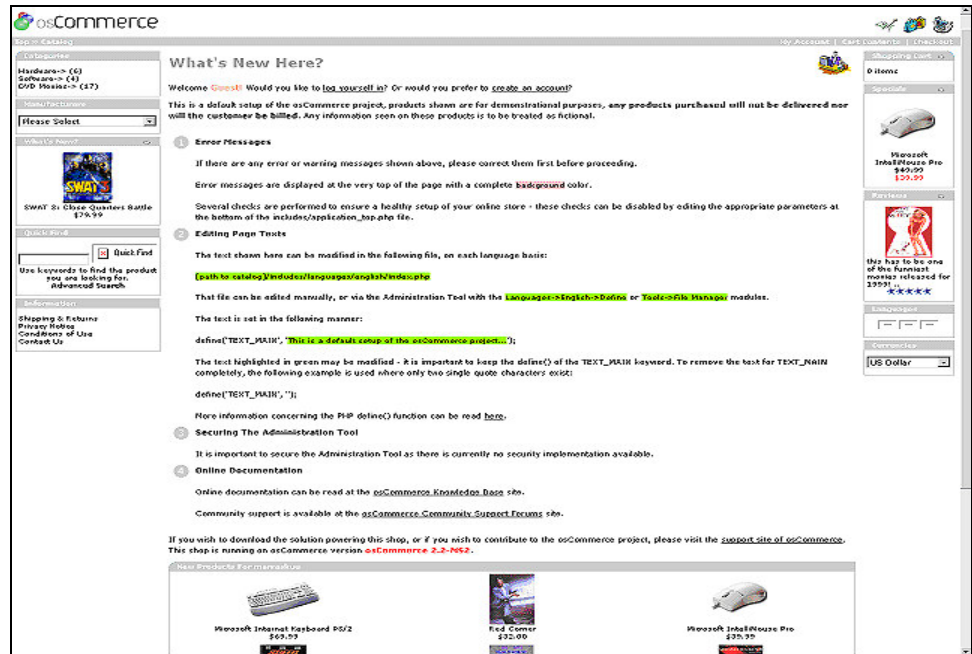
osCommerce

Top » Catalog

My Account | Cart Contents | Checkout

Categories

Hardware-> (6)
Software-> (4)
DVD Movies-> (17)

Manufacturers

Please Select

What's New?

SWAT 3: Close Quarters Battle
$79.99

Quick Find

Quick Find

Use keywords to find the product you are looking for.
Advanced Search

Information

Shipping & Returns
Privacy Notice
Conditions of Use
Contact Us

What's New Here?

Welcome Guest! Would you like to log yourself in? Or would you prefer to create an account?

This is a default setup of the osCommerce project, products shown are for demonstrational purposes, any products purchased will not be delivered nor will the customer be billed. Any information seen on these products is to be treated as fictional.

1 Error Messages

If there are any error or warning messages shown above, please correct them first before proceeding.

Error messages are displayed at the very top of the page with a complete background color.

Several checks are performed to ensure a healthy setup of your online store - these checks can be disabled by editing the appropriate parameters at the bottom of the includes/application_top.php file.

2 Editing Page Texts

The text shown here can be modified in the following file, on each language basis:

[path to catalog]/includes/languages/english/index.php

That file can be edited manually, or via the Administration Tool with the Languages->English->Define or Tools->File Manager modules.

The text is set in the following manner:

define('TEXT_MAIN', 'This is a default setup of the osCommerce project...');

The text highlighted in green may be modified - it is important to keep the define() of the TEXT_MAIN keyword. To remove the text for TEXT_MAIN completely, the following example is used where only two single quote characters exist:

define('TEXT_MAIN', '');

More information concerning the PHP define() function can be read here.

3 Securing The Administration Tool

It is important to secure the Administration Tool as there is currently no security implementation available.

4 Online Documentation

Online documentation can be read at the osCommerce Knowledge Base site.

Community support is available at the osCommerce Community Support Forums site.

If you wish to download the solution powering this shop, or if you wish to contribute to the osCommerce project, please visit the support site of osCommerce. This shop is running on osCommerce version osCommerce 2.2-MS2.

New Products For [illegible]

Microsoft Internet Keyboard PS/2
$69.99

Red Corner
$32.00

Microsoft IntelliMouse Pro
$39.99

Shopping Cart

0 items

Specials

Microsoft IntelliMouse Pro
$49.99
$39.99

Reviews

this has to be one of the funniest movies released for 1999! ...

Languages

Currencies

US Dollar